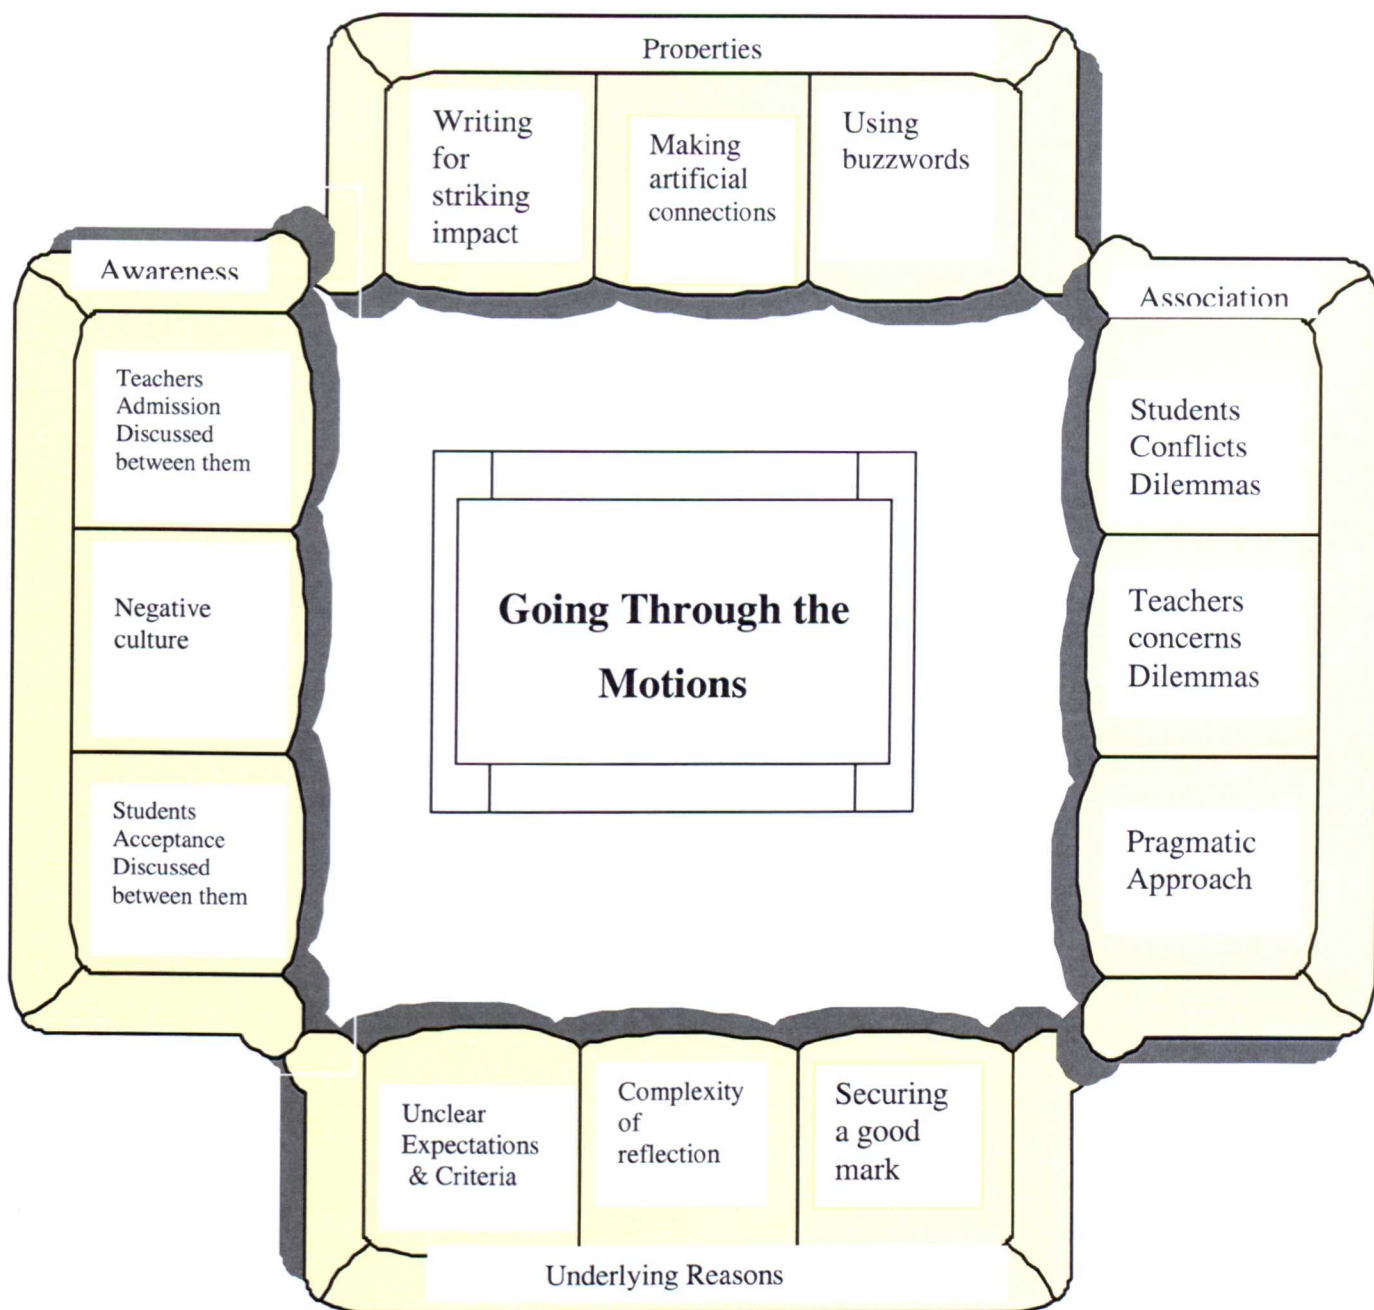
Properties

Writing for striking impact

Making artificial connections

Using buzzwords

Awareness

Teachers Admission Discussed between them

Negative culture

Students Acceptance Discussed between them

Going Through the Motions

Association

Students Conflicts Dilemmas

Teachers concerns Dilemmas

Pragmatic Approach

Unclear Expectations & Criteria

Complexity of reflection

Securing a good mark

Underlying Reasons